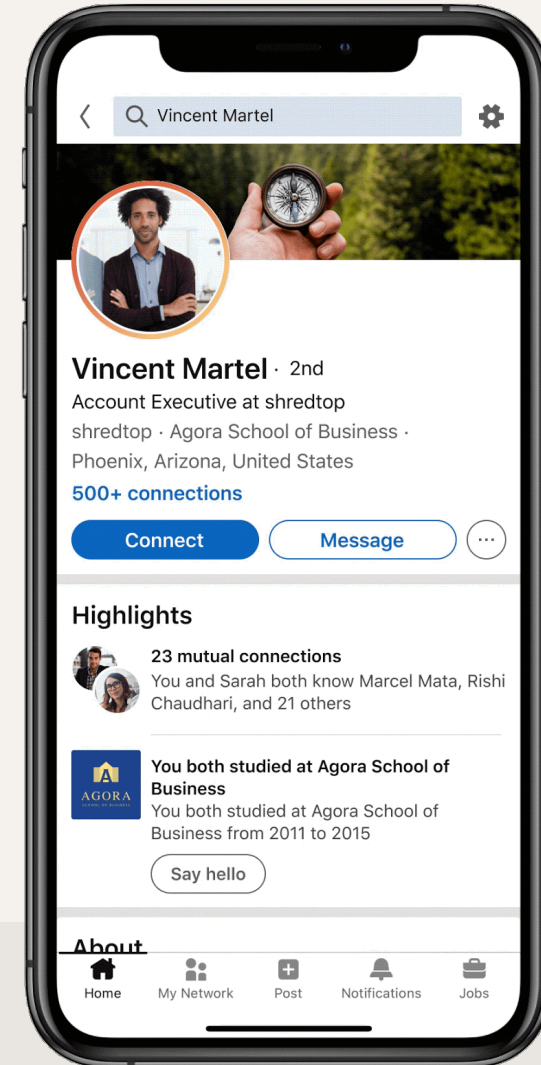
Vincent Martel

Vincent Martel · 2nd
Account Executive at shredtop
shredtop · Agora School of Business · Phoenix, Arizona, United States
500+ connections

Connect
Message
···

Highlights

23 mutual connections
You and Sarah both know Marcel Mata, Rishi Chaudhari, and 21 others

A
AGORA
SCHOOL OF BUSINESS

You both studied at Agora School of Business
You both studied at Agora School of Business from 2011 to 2015

Say hello

About

Home
My Network
Post
Notifications
Jobs